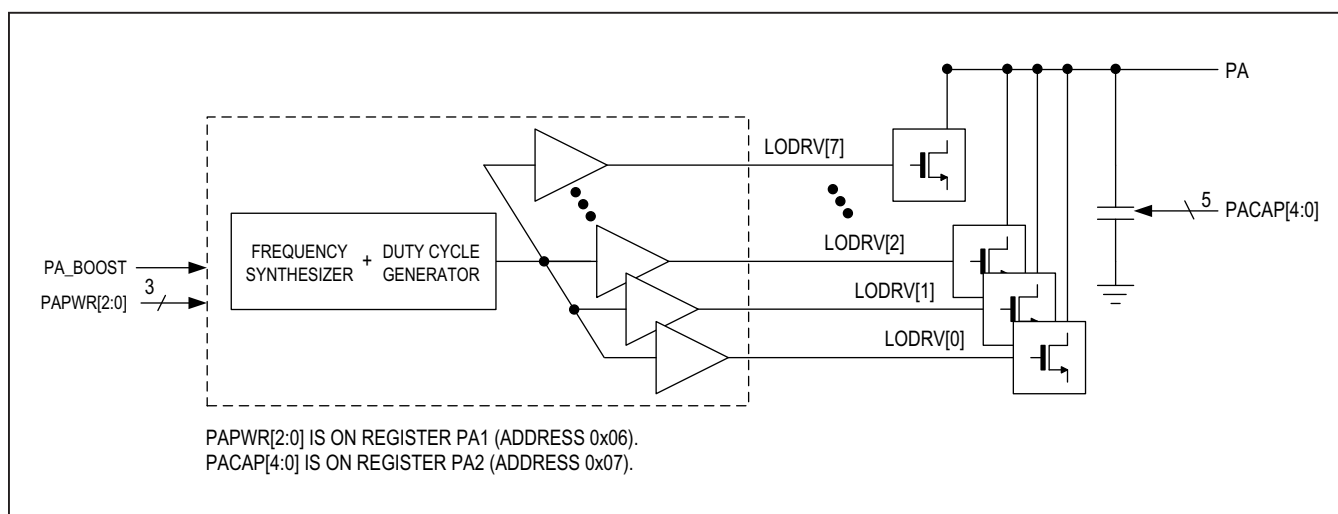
PA

LODRV[7]

5

PACAP[4:0]

LODRV[2]

PA_BOOST

FREQUENCY SYNTHESIZER

+

DUTY CYCLE GENERATOR

3

PAPWR[2:0]

LODRV[1]

LODRV[0]

PAPWR[2:0] IS ON REGISTER PA1 (ADDRESS 0x06).
PACAP[4:0] IS ON REGISTER PA2 (ADDRESS 0x07).